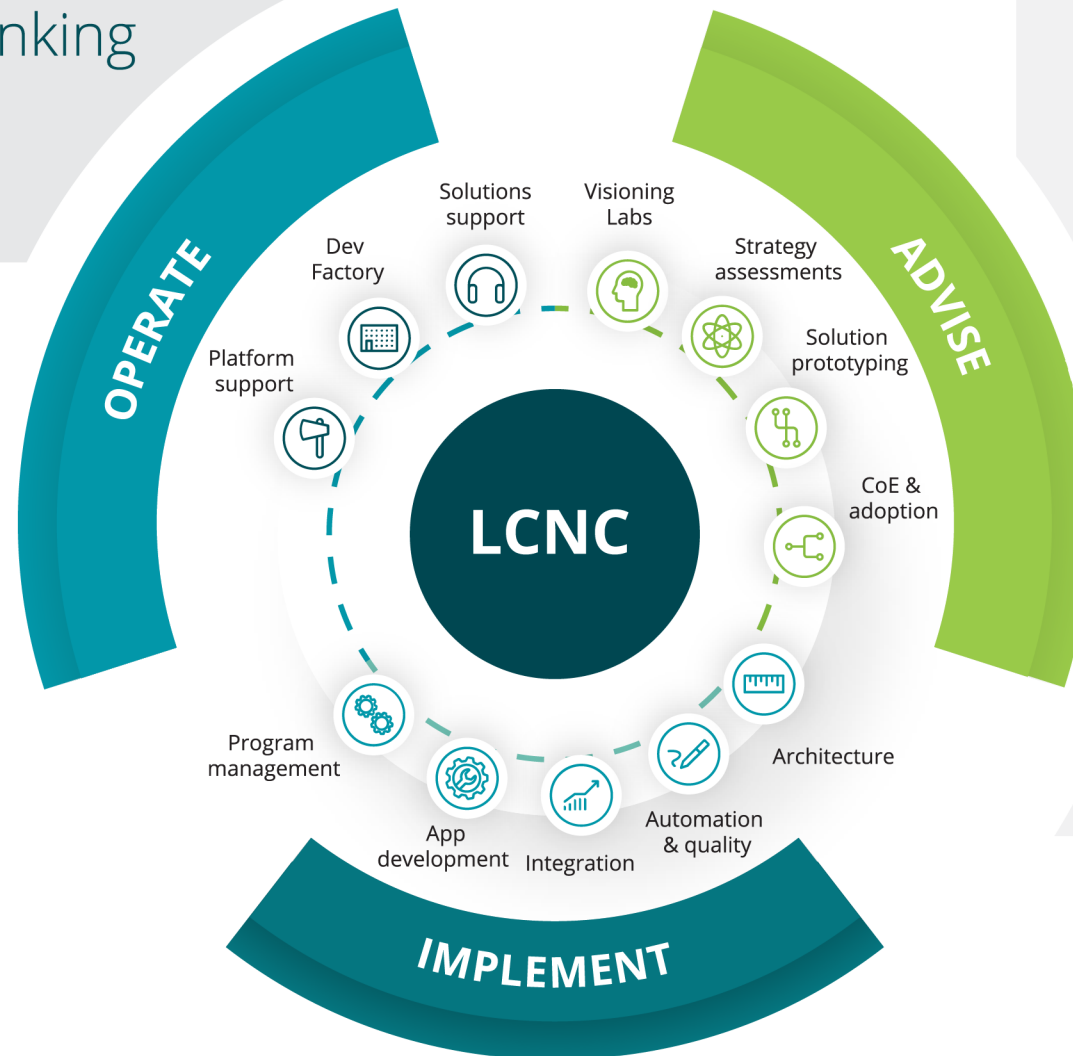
nking

OPERATE

ADVISE

Solutions support

Visioning Labs

Dev Factory

Strategy assessments

Platform support

Solution prototyping

LCNC

CoE & adoption

Architecture

Program management

App development

Integration

Automation & quality

IMPLEMENT